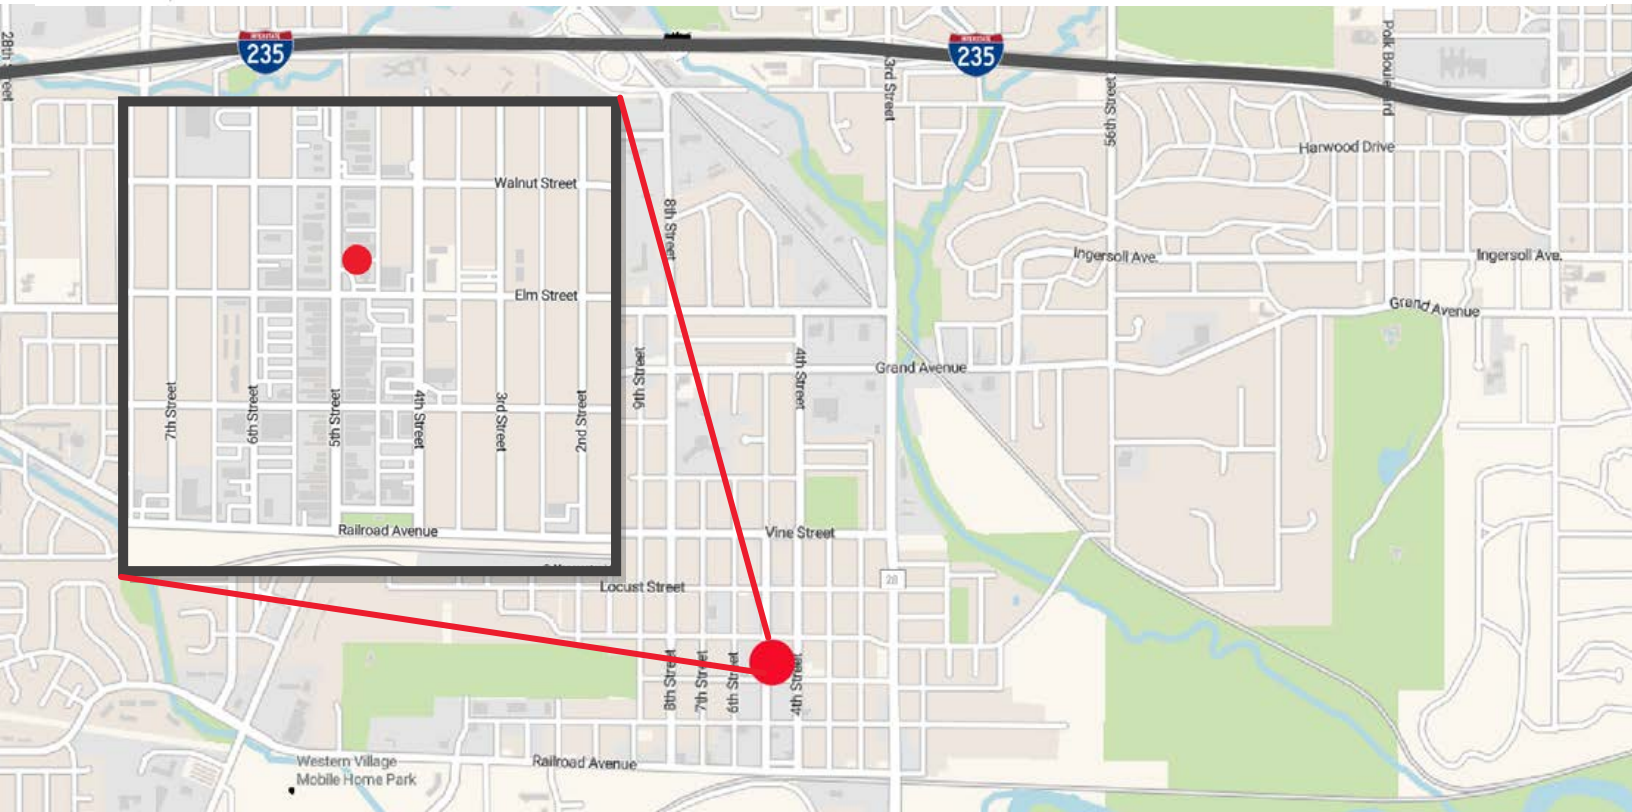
28th Street

INTERSTATE
235

INTERSTATE
235

63rd Street

56th Street

Polk Boulevard

Harwood Drive

Walnut Street

Elm Street

7th Street

6th Street

5th Street

4th Street

3rd Street

2nd Street

Railroad Avenue

8th Street

9th Street

4th Street

Ingersoll Ave.

Ingersoll Ave.

Grand Avenue

Grand Avenue

Vine Street

Locust Street

28

8th Street

7th Street

6th Street

4th Street

Western Village Mobile Home Park

Railroad Avenue